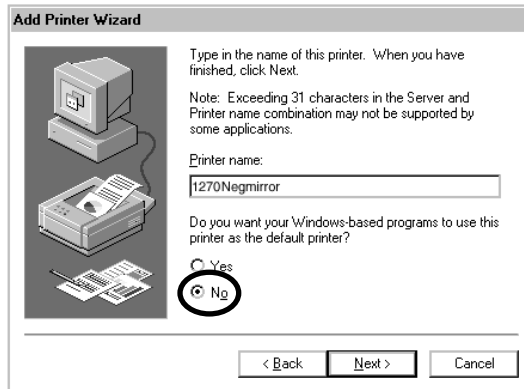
Add Printer Wizard

Type in the name of this printer. When you have finished, click Next.

Note: Exceeding 31 characters in the Server and Printer name combination may not be supported by some applications.

Printer name:

1270Negmirror

Do you want your Windows-based programs to use this printer as the default printer?

Yes

No

< Back

Next >

Cancel